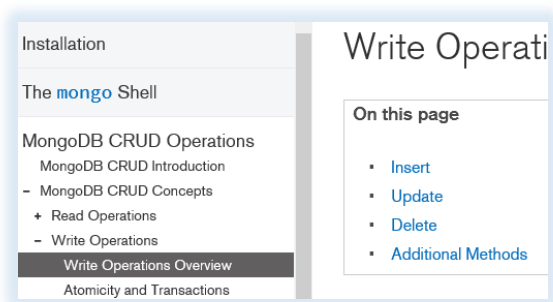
Installation

The mongo Shell

MongoDB CRUD Operations
MongoDB CRUD Introduction
– MongoDB CRUD Concepts
+ Read Operations
– Write Operations
Write Operations Overview
Atomicity and Transactions

Write Operati

On this page

- Insert
- Update
- Delete
- Additional Methods